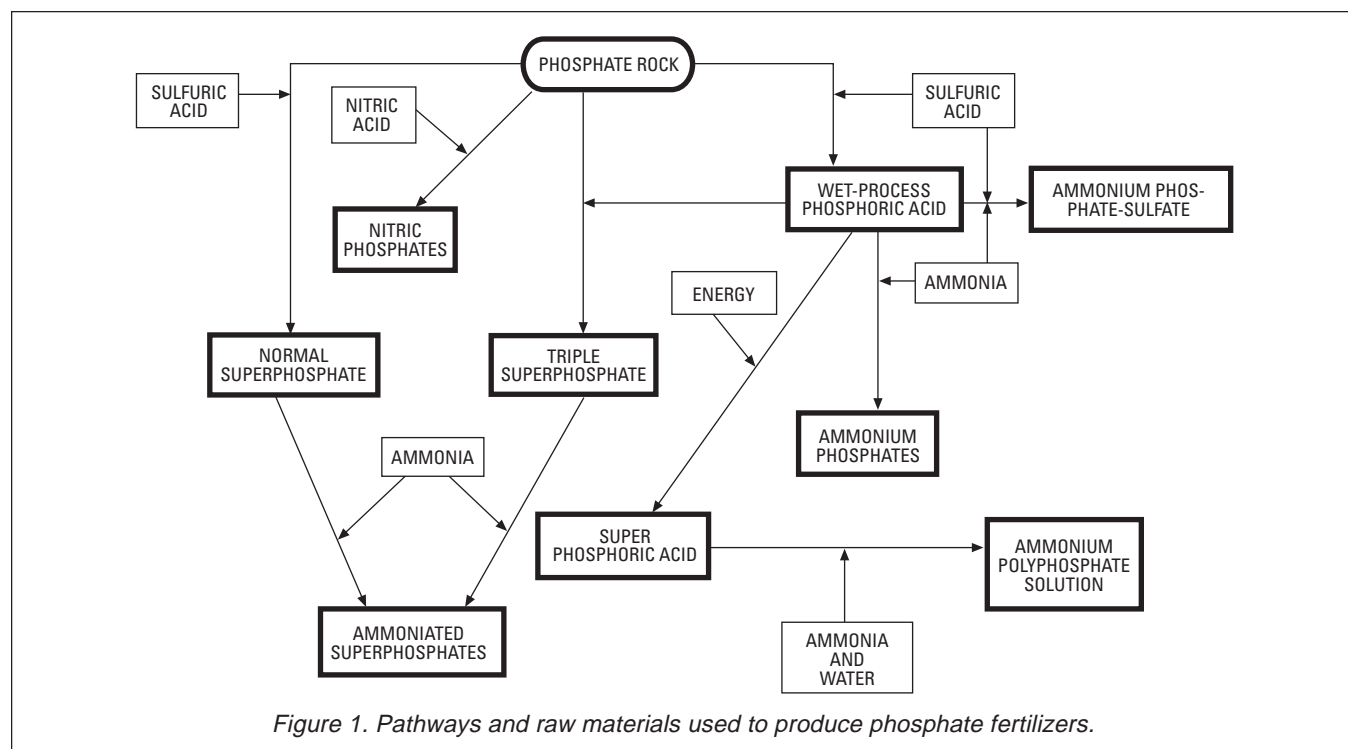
PHOSPHATE ROCK

SULFURIC ACID

NITRIC ACID

SULFURIC ACID

WET-PROCESS PHOSPHORIC ACID

AMMONIUM PHOSPHATE-SULFATE

NITRIC PHOSPHATES

AMMONIA

ENERGY

NORMAL SUPERPHOSPHATE

TRIPLE SUPERPHOSPHATE

AMMONIUM PHOSPHATES

AMMONIA

SUPER PHOSPHORIC ACID

AMMONIUM POLYPHOSPHATE SOLUTION

AMMONIATED SUPERPHOSPHATES

AMMONIA AND WATER

Figure 1. Pathways and raw materials used to produce phosphate fertilizers.